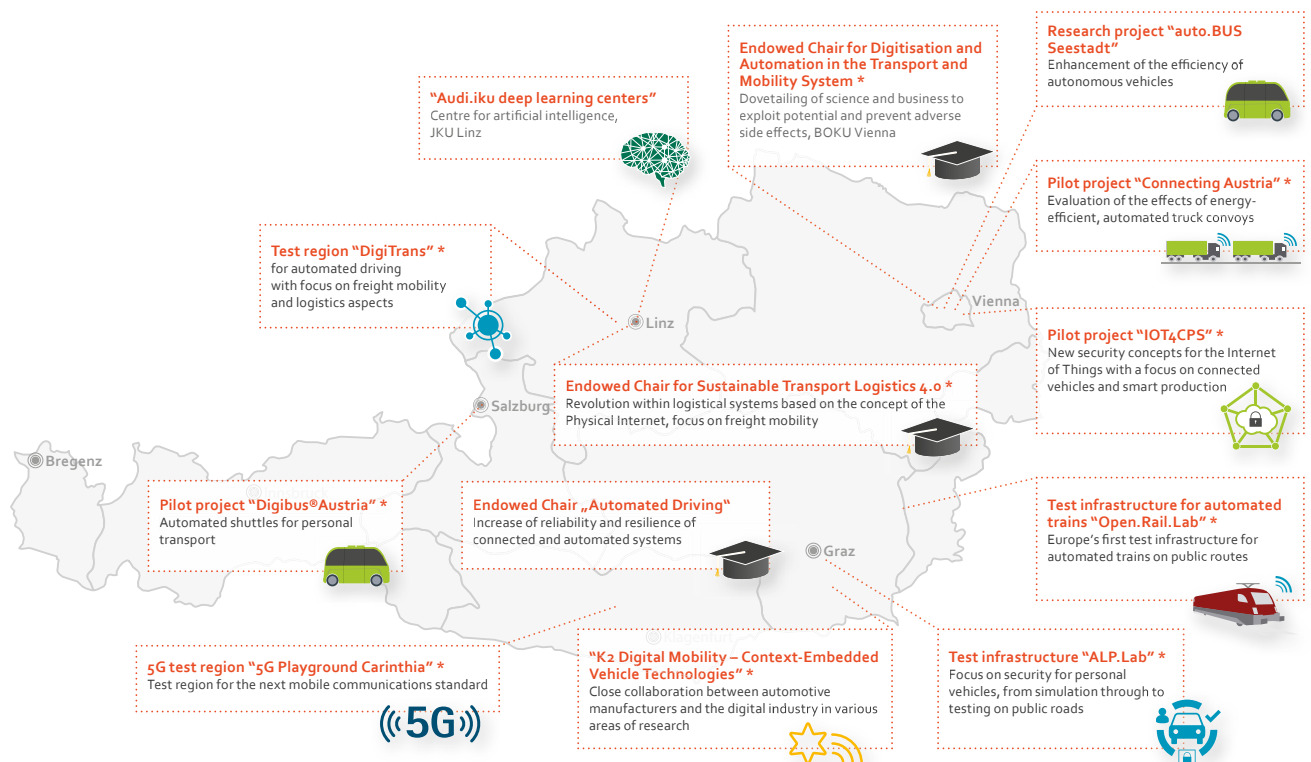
"Audi.iku deep learning centers"
Centre for artificial intelligence, JKU Linz

Endowed Chair for Digitisation and Automation in the Transport and Mobility System *
Dovetailing of science and business to exploit potential and prevent adverse side effects, BOKU Vienna

Research project "auto.BUS Seestadt"
Enhancement of the efficiency of autonomous vehicles

Pilot project "Connecting Austria" *
Evaluation of the effects of energy-efficient, automated truck convoys

Test region "DigiTrans" *
for automated driving with focus on freight mobility and logistics aspects

Vienna

Linz

Pilot project "IOT4CPS" *
New security concepts for the Internet of Things with a focus on connected vehicles and smart production

Endowed Chair for Sustainable Transport Logistics 4.0 *
Revolution within logistical systems based on the concept of the Physical Internet, focus on freight mobility

Salzburg

Bregenz

Pilot project "Digibus®Austria" *
Automated shuttles for personal transport

Endowed Chair „Automated Driving"
Increase of reliability and resilience of connected and automated systems

Graz

Test infrastructure for automated trains "Open.Rail.Lab" *
Europe's first test infrastructure for automated trains on public routes

Klagenfurt

5G test region "5G Playground Carinthia" *
Test region for the next mobile communications standard

5G

"K2 Digital Mobility – Context-Embedded Vehicle Technologies" *
Close collaboration between automotive manufacturers and the digital industry in various areas of research

Test infrastructure "ALP.Lab" *
Focus on security for personal vehicles, from simulation through to testing on public roads